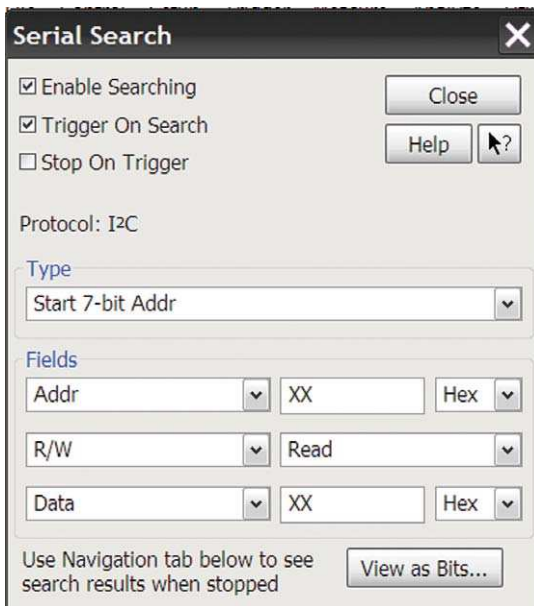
Serial Search

☑ Enable Searching

☑ Trigger On Search

☐ Stop On Trigger

Close

Help

?

Protocol: I²C

Type

Start 7-bit Addr

Fields

Addr

XX

Hex

R/W

Read

Data

XX

Hex

Use Navigation tab below to see search results when stopped

View as Bits...